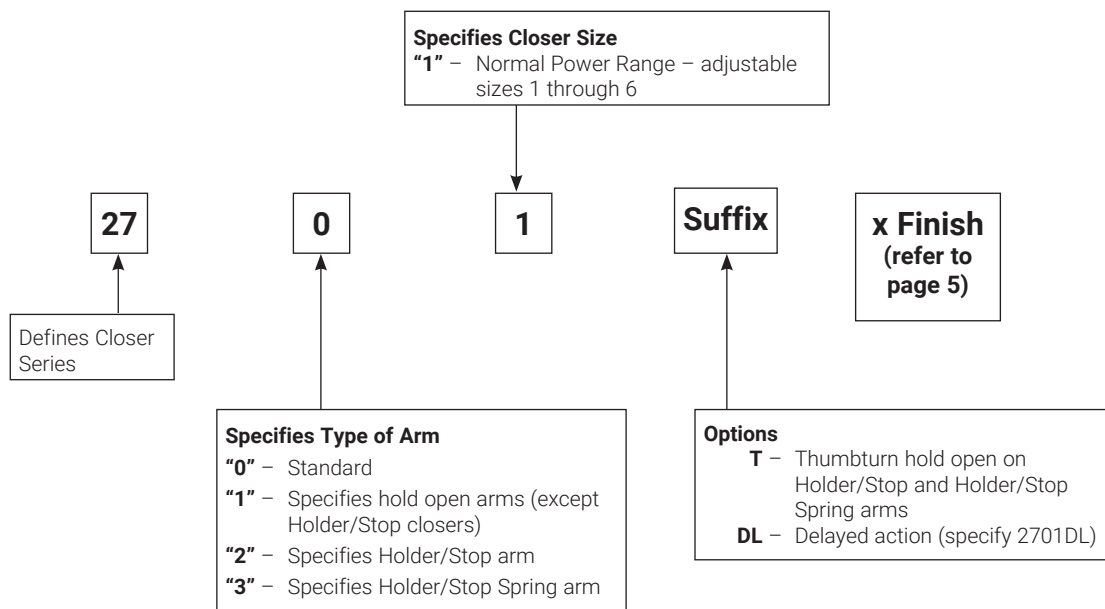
**Specifies Closer Size**
**"1"** – Normal Power Range – adjustable sizes 1 through 6

**27** **0** **1** **Suffix** **x Finish (refer to page 5)**

Defines Closer Series

**Specifies Type of Arm**
**"0"** – Standard
**"1"** – Specifies hold open arms (except Holder/Stop closers)
**"2"** – Specifies Holder/Stop arm
**"3"** – Specifies Holder/Stop Spring arm

**Options**
**T** – Thumbturn hold open on Holder/Stop and Holder/Stop Spring arms
**DL** – Delayed action (specify 2701DL)